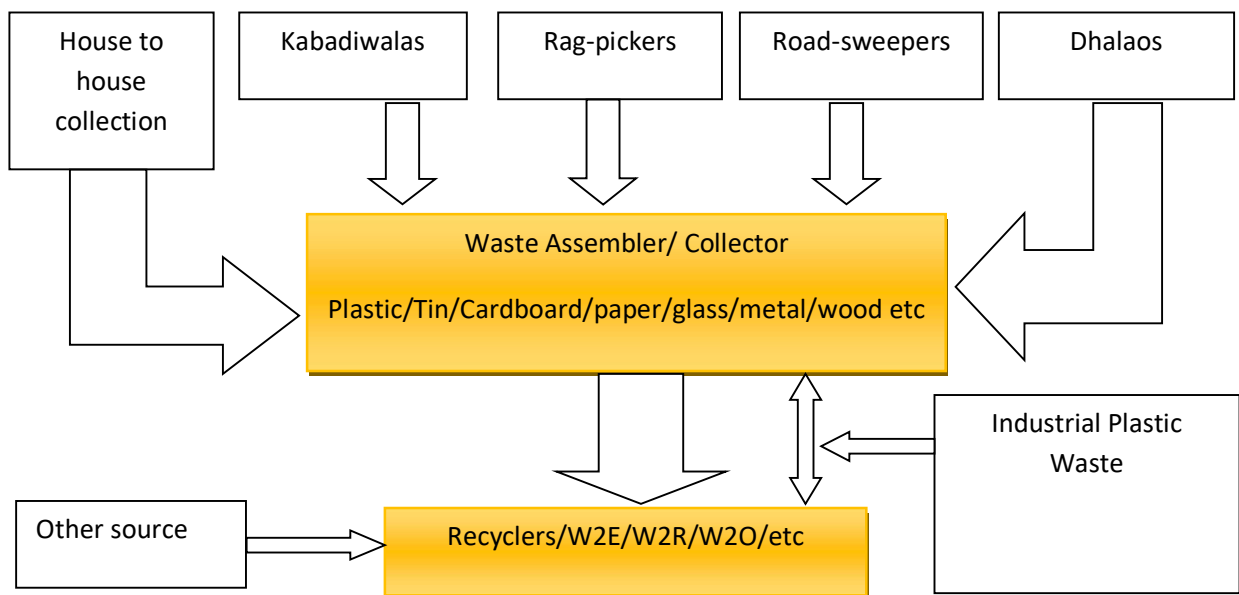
House to house collection

Kabadiwalas

Rag-pickers

Road-sweepers

Dhalaos

Waste Assembler/ Collector

Plastic/Tin/Cardboard/paper/glass/metal/wood etc

Industrial Plastic Waste

Other source

Recyclers/W2E/W2R/W2O/etc